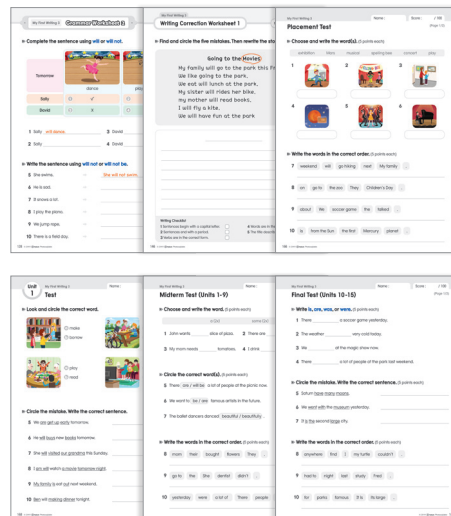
My First Writing 2

Grammar Worksheet 3

Complete the sentence using will or will not.

Tomorrow

dance

Sally

David

1 Sally will dance.

2 David

Write the sentence using will or will not be.

3 She swims.

She will not swim.

4 He is sad.

5 It snows a lot.

6 I play the piano.

7 We jump rope.

8 There is a field day.

My First Writing 2

Writing Correction Worksheet 1

Find and circle the five mistakes. Then rewrite the story.

Going to the Movie

My family will go to the park this F
We like going to the park.
We eat will lunch at the park.
My sister will rides her bike.
My mother will read books.
I will fly a kite.
We will have fun at the park

Writing Checklist

My First Writing 2

Name:

Score: / 100

Placement Test

Choose and write the word(s).

1

2

3

4

5

6

Write the words in the correct order.

7 weekend will go fishing next My family

8 on go to the zoo They Children's Day

9 about We soccer game the talked

10 is from the Sun the first Mercury planet

Unit 1

Test

My First Writing 2

Name:

Look and circle the correct word.

rides

borrow

play

read

Circle the mistake. Write the correct sentence.

5 We are get up early tomorrow.

6 He will buys new books tomorrow.

7 She will visited our grandma this Sunday.

8 I am will watch a movie tomorrow night.

9 My family is will not read weekend.

10 Ben will making dinner tonight.

My First Writing 2

Name:

Midterm Test (Units 1-9)

Choose and write the word.

1 John wants slice of pizza.

2 There are

3 My mom needs tomatoes.

4 I drink

Circle the correct word(s).

5 There will / will be a lot of people at the picnic now.

6 We went to be / are famous artists in the future.

7 The ballet dancers danced beautiful / beautifully.

Write the words in the correct order.

8 mom their bought flowers They

9 go to the the dentist didn't

10 yesterday were a lot of there people

My First Writing 2

Name:

Final Test (Units 10-15)

Write is, are, was, or were.

1 There a soccer game yesterday.

2 The weather very cold today.

3 We at the magic show now.

4 There a lot of people at the park last weekend.

Circle the mistake. Write the correct sentence.

5 Saturn have many moons.

6 We went with the museum yesterday.

7 It is the second large city.

Write the words in the correct order.

8 anywhere find I my turtle couldn't

9 hard to night last study tried

10 for paints famous it is its large